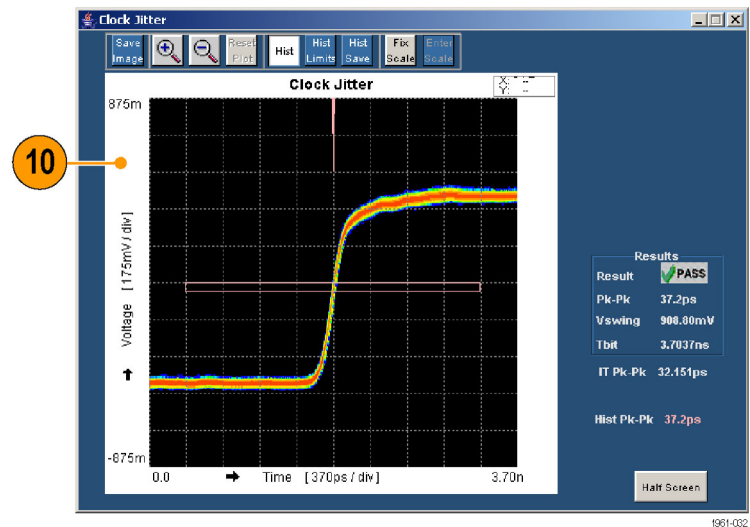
Clock Jitter

Save Image
Reset Plot
Hist
Hist Limits
Hist Save
Fix Scale
Enter Scale

Clock Jitter

X: --
Y: --

875m

10

Voltage [175mV / div]

-875m

0.0
Time [370ps / div]
3.70n

Results
Result PASS
Pk-Pk 37.2ps
Vswing 908.80mV
Tbit 3.7037ns

IT Pk-Pk 32.151ps

Hist Pk-Pk 37.2ps

Half Screen

1961-032